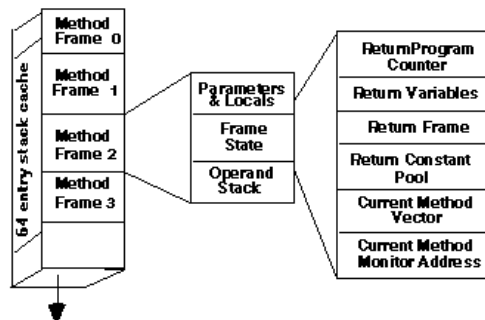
64 entry stack cache

Method Frame 0

Method Frame 1

Method Frame 2

Method Frame 3

Parameters & Locals

Frame State

Operand Stack

ReturnProgram Counter

Return Variables

Return Frame

Return Constant Pool

Current Method Vector

Current Method Monitor Address